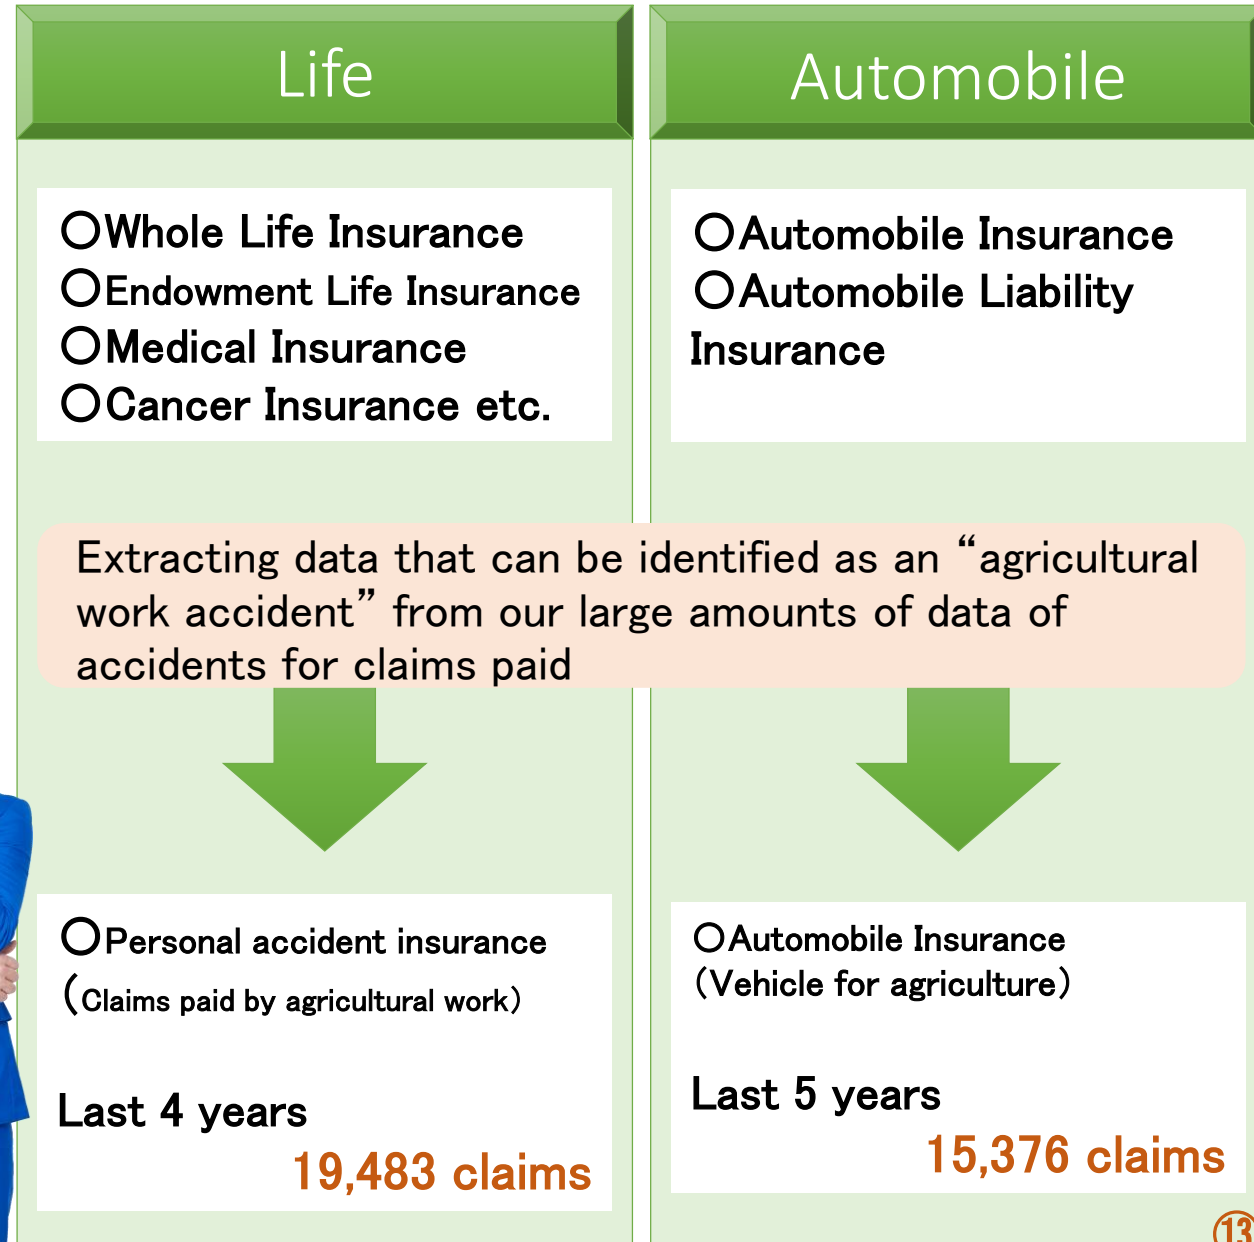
Life

○Whole Life Insurance
○Endowment Life Insurance
○Medical Insurance
○Cancer Insurance etc.

Automobile

○Automobile Insurance
○Automobile Liability Insurance

Extracting data that can be identified as an “agricultural work accident” from our large amounts of data of accidents for claims paid

○Personal accident insurance
(Claims paid by agricultural work)

Last 4 years
19,483 claims

○Automobile Insurance
(Vehicle for agriculture)

Last 5 years
15,376 claims

13